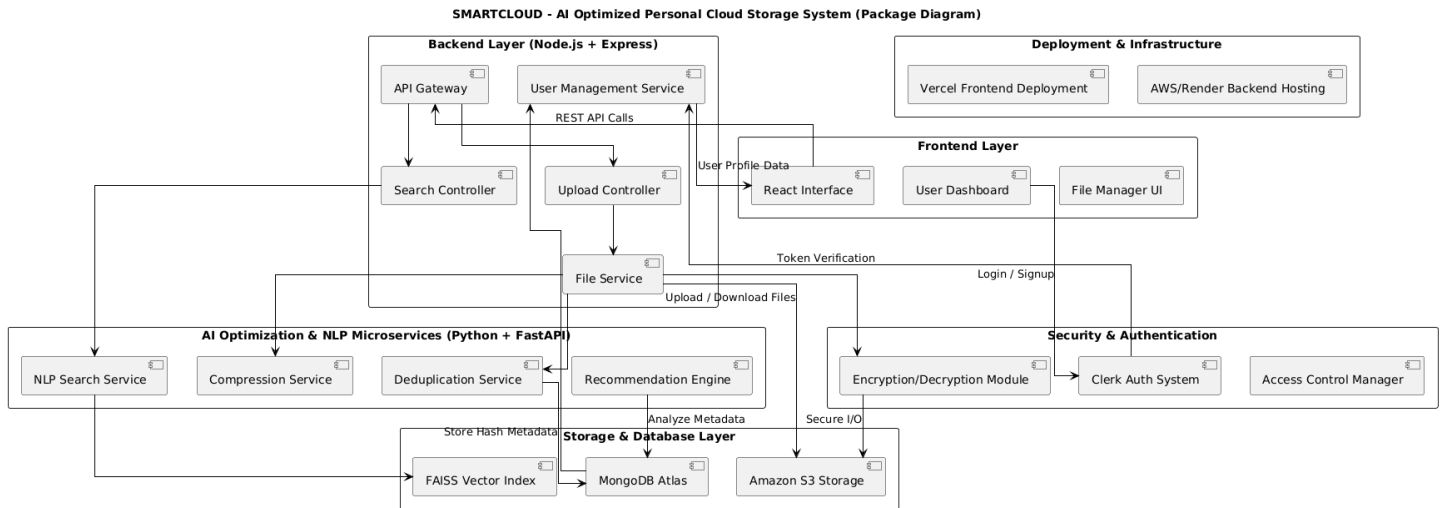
SMARTCLOUD - AI Optimized Personal Cloud Storage System (Package Diagram)

Backend Layer (Node.js + Express)

API Gateway

User Management Service

Search Controller

Upload Controller

File Service

Deployment & Infrastructure

Vercel Frontend Deployment

AWS/Render Backend Hosting

REST API Calls

Frontend Layer

User Profile Data

React Interface

User Dashboard

File Manager UI

Token Verification

Login / Signup

Upload / Download Files

AI Optimization & NLP Microservices (Python + FastAPI)

NLP Search Service

Compression Service

Deduplication Service

Recommendation Engine

Security & Authentication

Encryption/Decryption Module

Clerk Auth System

Access Control Manager

Analyze Metadata

Secure I/O

Store Hash Metadata

Storage & Database Layer

FAISS Vector Index

MongoDB Atlas

Amazon S3 Storage